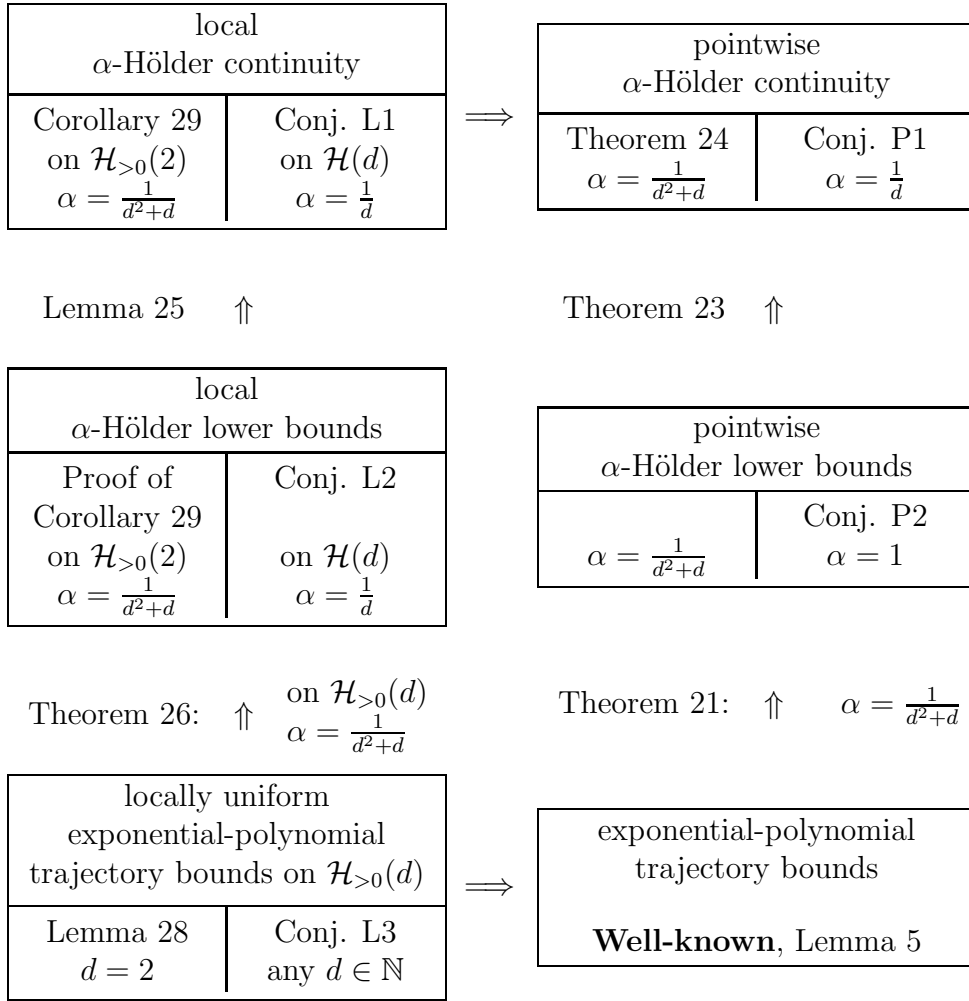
local
$\alpha$-Hölder continuity

| Corollary 29 on $\mathcal{H}_{>0}(2)$ $\alpha = \frac{1}{d^2+d}$ | Conj. L1 on $\mathcal{H}(d)$ $\alpha = \frac{1}{d}$ |
|---|---|

$\Longrightarrow$

pointwise
$\alpha$-Hölder continuity

| Theorem 24 $\alpha = \frac{1}{d^2+d}$ | Conj. P1 $\alpha = \frac{1}{d}$ |
|---|---|

Lemma 25 $\Uparrow$

Theorem 23 $\Uparrow$

local
$\alpha$-Hölder lower bounds

| Proof of Corollary 29 on $\mathcal{H}_{>0}(2)$ $\alpha = \frac{1}{d^2+d}$ | Conj. L2 on $\mathcal{H}(d)$ $\alpha = \frac{1}{d}$ |
|---|---|

pointwise
$\alpha$-Hölder lower bounds

| $\alpha = \frac{1}{d^2+d}$ | Conj. P2 $\alpha = 1$ |
|---|---|

Theorem 26: $\Uparrow$ on $\mathcal{H}_{>0}(d)$ $\alpha = \frac{1}{d^2+d}$

Theorem 21: $\Uparrow$ $\alpha = \frac{1}{d^2+d}$

locally uniform
exponential-polynomial
trajectory bounds on $\mathcal{H}_{>0}(d)$

| Lemma 28 $d = 2$ | Conj. L3 any $d \in \mathbb{N}$ |
|---|---|

$\Longrightarrow$

exponential-polynomial
trajectory bounds

**Well-known**, Lemma 5